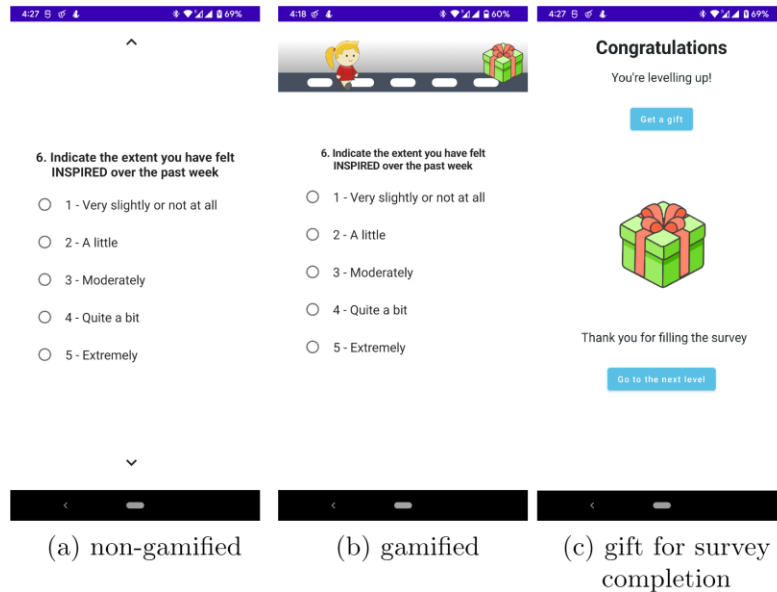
4:27 69%

6. Indicate the extent you have felt INSPIRED over the past week

1 - Very slightly or not at all

2 - A little

3 - Moderately

4 - Quite a bit

5 - Extremely

(a) non-gamified

4:18 60%

6. Indicate the extent you have felt INSPIRED over the past week

1 - Very slightly or not at all

2 - A little

3 - Moderately

4 - Quite a bit

5 - Extremely

(b) gamified

4:27 69%

Congratulations

You're levelling up!

Get a gift

Thank you for filling the survey

Go to the next level

(c) gift for survey completion